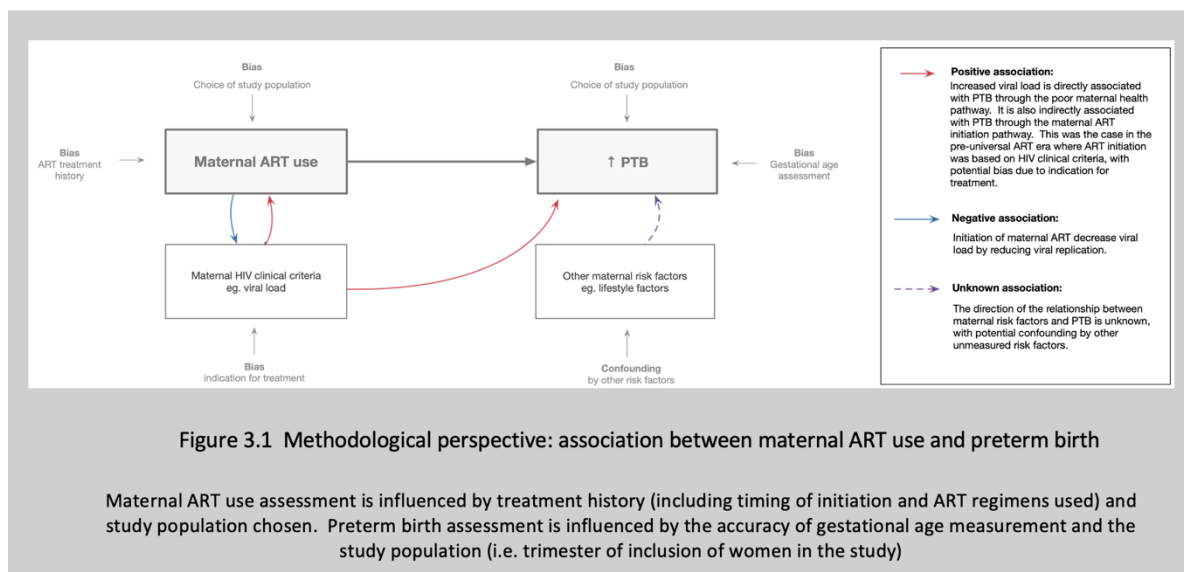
Bias
Choice of study population

Bias
Choice of study population

Bias
ART treatment history

Maternal ART use

↑ PTB

Bias
Gestational age assessment

Maternal HIV clinical criteria
eg. viral load

Other maternal risk factors
eg. lifestyle factors

Bias
indication for treatment

Confounding
by other risk factors

Positive association:
Increased viral load is directly associated with PTB through the poor maternal health pathway. It is also indirectly associated with PTB through the maternal ART initiation pathway. This was the case in the pre-universal ART era where ART initiation was based on HIV clinical criteria, with potential bias due to indication for treatment.

Negative association:
Initiation of maternal ART decrease viral load by reducing viral replication.

Unknown association:
The direction of the relationship between maternal risk factors and PTB is unknown, with potential confounding by other unmeasured risk factors.

Figure 3.1 Methodological perspective: association between maternal ART use and preterm birth

Maternal ART use assessment is influenced by treatment history (including timing of initiation and ART regimens used) and study population chosen. Preterm birth assessment is influenced by the accuracy of gestational age measurement and the study population (i.e. trimester of inclusion of women in the study)